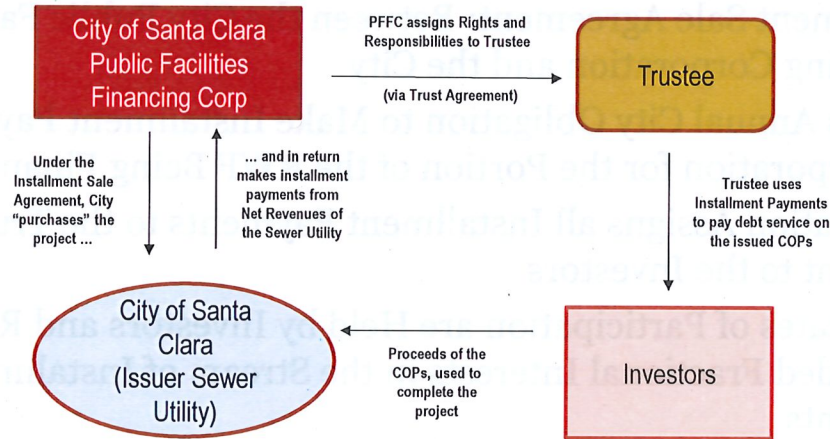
City of Santa Clara Public Facilities Financing Corp

PFFC assigns Rights and Responsibilities to Trustee

(via Trust Agreement)

Trustee

Under the Installment Sale Agreement, City "purchases" the project ...

... and in return makes installment payments from Net Revenues of the Sewer Utility

Trustee uses Installment Payments to pay debt service on the issued COPs

City of Santa Clara (Issuer Sewer Utility)

Proceeds of the COPs, used to complete the project

Investors